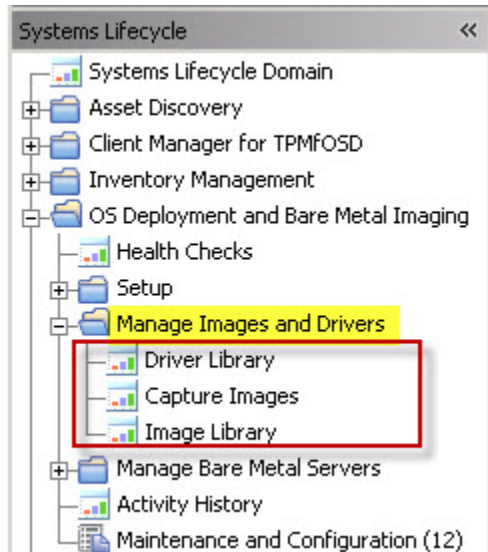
Systems Lifecycle «

Systems Lifecycle Domain
Asset Discovery
Client Manager for TPMfOSD
Inventory Management
OS Deployment and Bare Metal Imaging
Health Checks
Setup
Manage Images and Drivers
Driver Library
Capture Images
Image Library
Manage Bare Metal Servers
Activity History
Maintenance and Configuration (12)